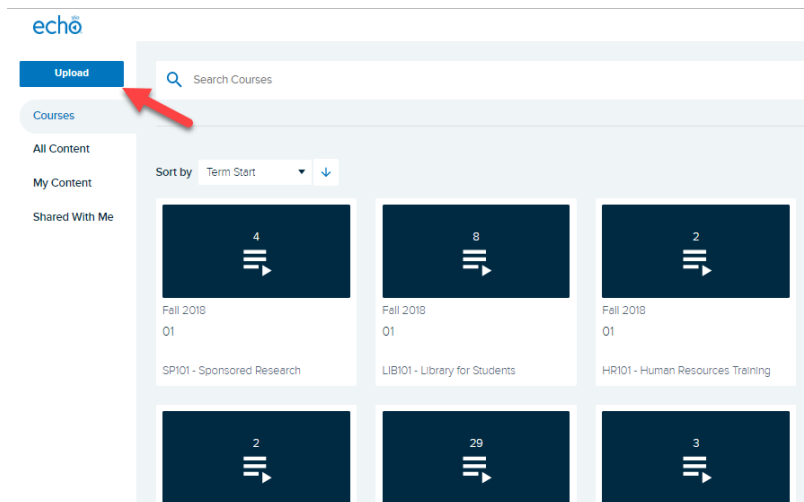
echo 360

Upload

Courses

All Content

My Content

Shared With Me

Search Courses

Sort by Term Start

4

Fall 2018

01

SP101 - Sponsored Research

8

Fall 2018

01

LIB101 - Library for Students

2

Fall 2018

01

HR101 - Human Resources Training

2

29

3